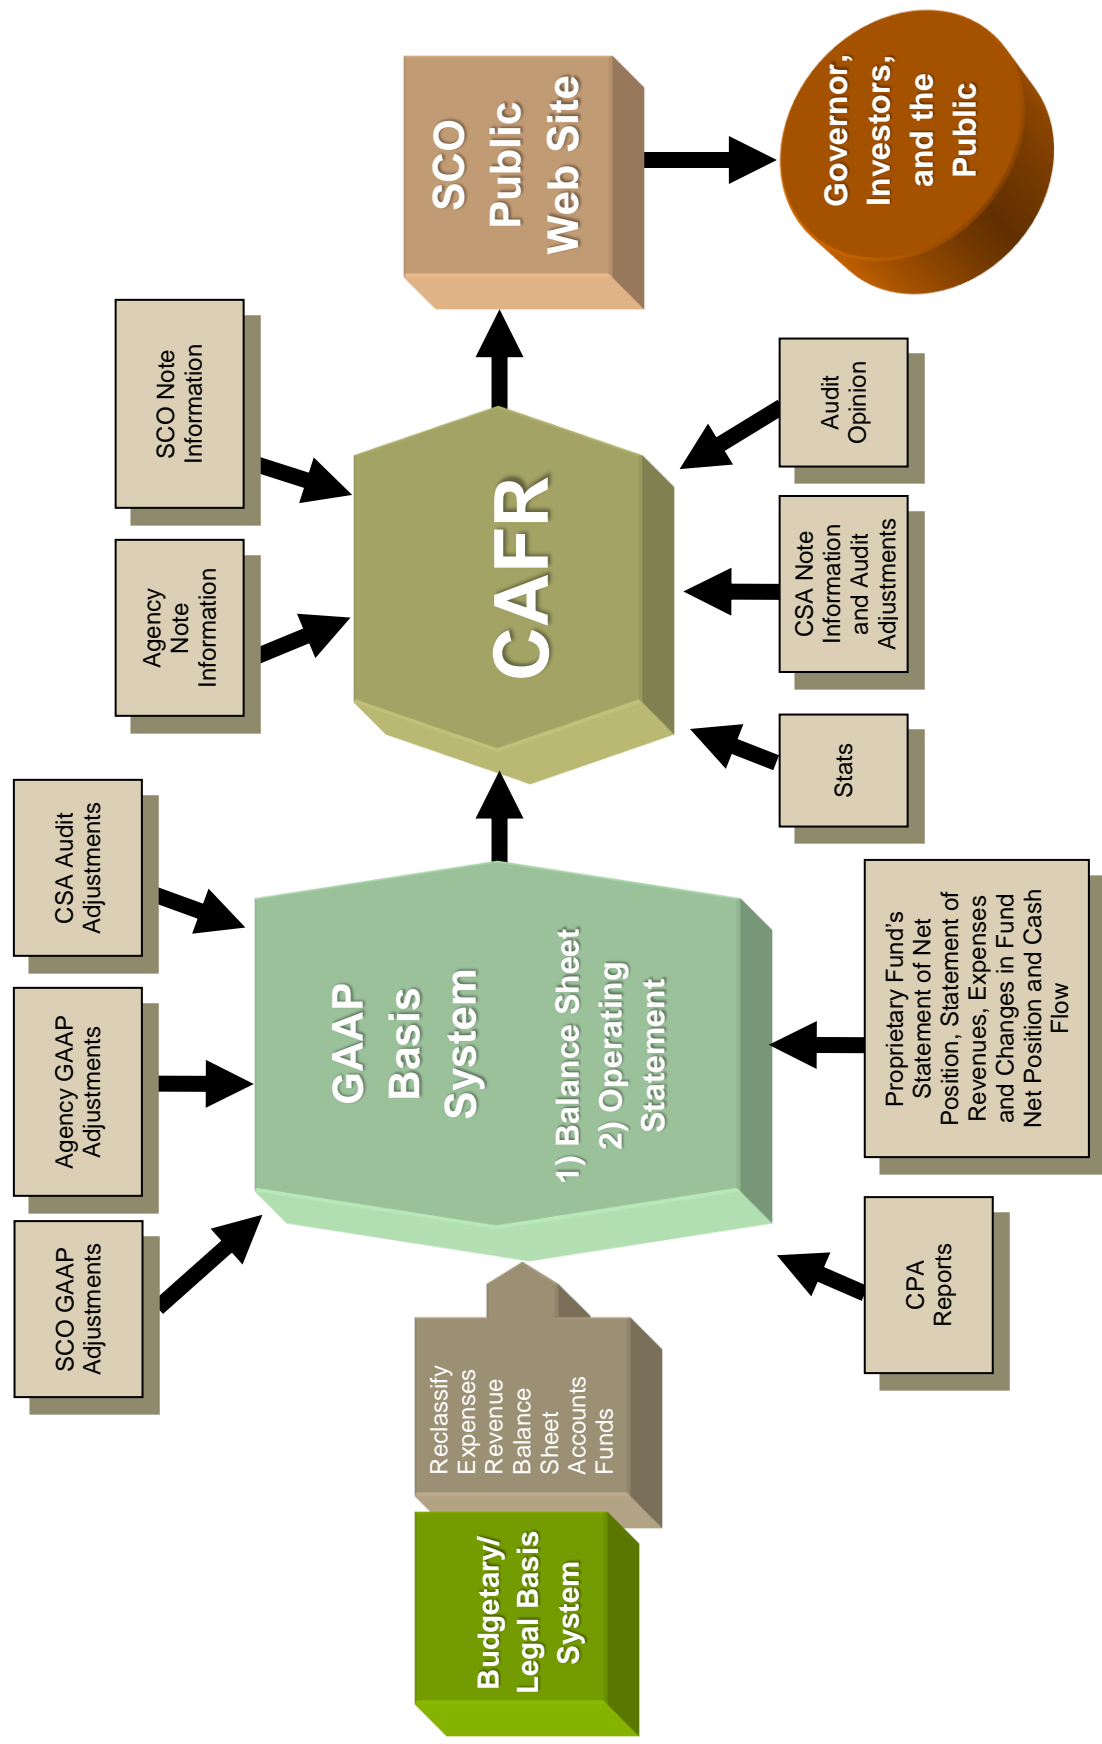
SCO Public Web Site

Governor, Investors, and the Public

SCO Note Information

Agency Note Information

CAFR

Audit Opinion

CSA Note Information and Audit Adjustments

Stats

CSA Audit Adjustments

Agency GAAP Adjustments

SCO GAAP Adjustments

GAAP Basis System

1) Balance Sheet
2) Operating Statement

Proprietary Fund's Statement of Net Position, Statement of Revenues, Expenses and Changes in Fund Net Position and Cash Flow

CPA Reports

Reclassify
Expenses
Revenue
Balance
Sheet
Accounts
Funds

Budgetary/ Legal Basis System